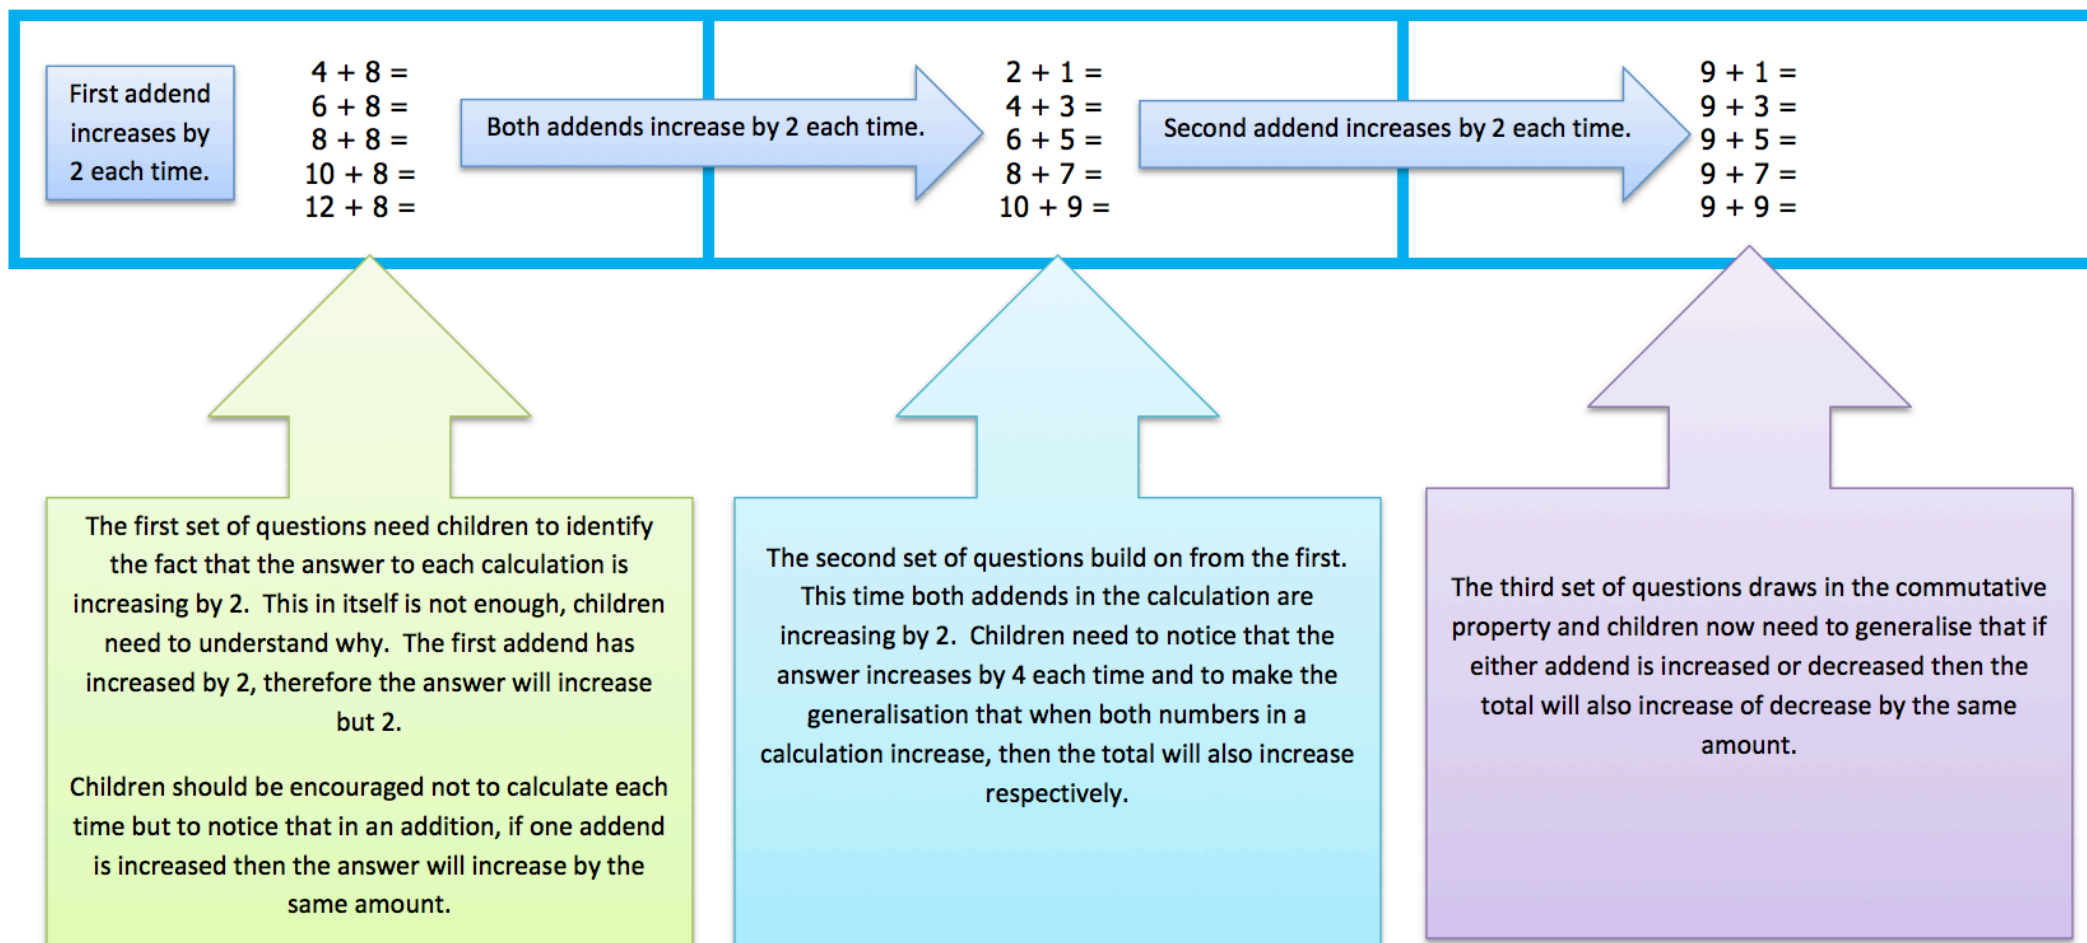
First addend increases by 2 each time.

$4 + 8 =$
$6 + 8 =$
$8 + 8 =$
$10 + 8 =$
$12 + 8 =$

Both addends increase by 2 each time.

$2 + 1 =$
$4 + 3 =$
$6 + 5 =$
$8 + 7 =$
$10 + 9 =$

Second addend increases by 2 each time.

$9 + 1 =$
$9 + 3 =$
$9 + 5 =$
$9 + 7 =$
$9 + 9 =$

The first set of questions need children to identify the fact that the answer to each calculation is increasing by 2. This in itself is not enough, children need to understand why. The first addend has increased by 2, therefore the answer will increase but 2.

Children should be encouraged not to calculate each time but to notice that in an addition, if one addend is increased then the answer will increase by the same amount.

The second set of questions build on from the first. This time both addends in the calculation are increasing by 2. Children need to notice that the answer increases by 4 each time and to make the generalisation that when both numbers in a calculation increase, then the total will also increase respectively.

The third set of questions draws in the commutative property and children now need to generalise that if either addend is increased or decreased then the total will also increase of decrease by the same amount.